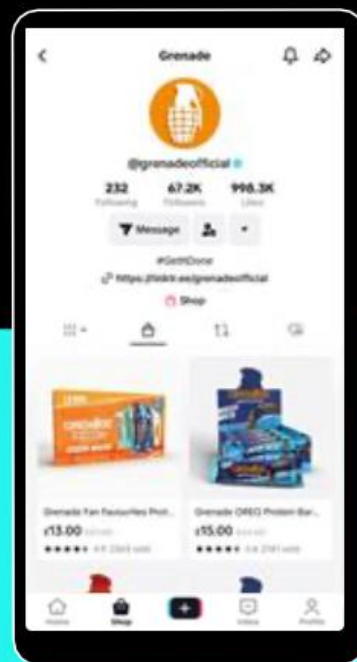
Grenade

@grenadeofficial

232 Following
67.2K Followers
998.3K Likes

Message

#GetItDone

https://linktr.ee/grenadeofficial

Shop

Grenade Fan Favourites Prot...
£13.00 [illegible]
4.8 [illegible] sold

Grenade OREO Protein Bar...
£15.00 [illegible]
4.6 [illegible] sold

Home
Shop
Inbox
Profile